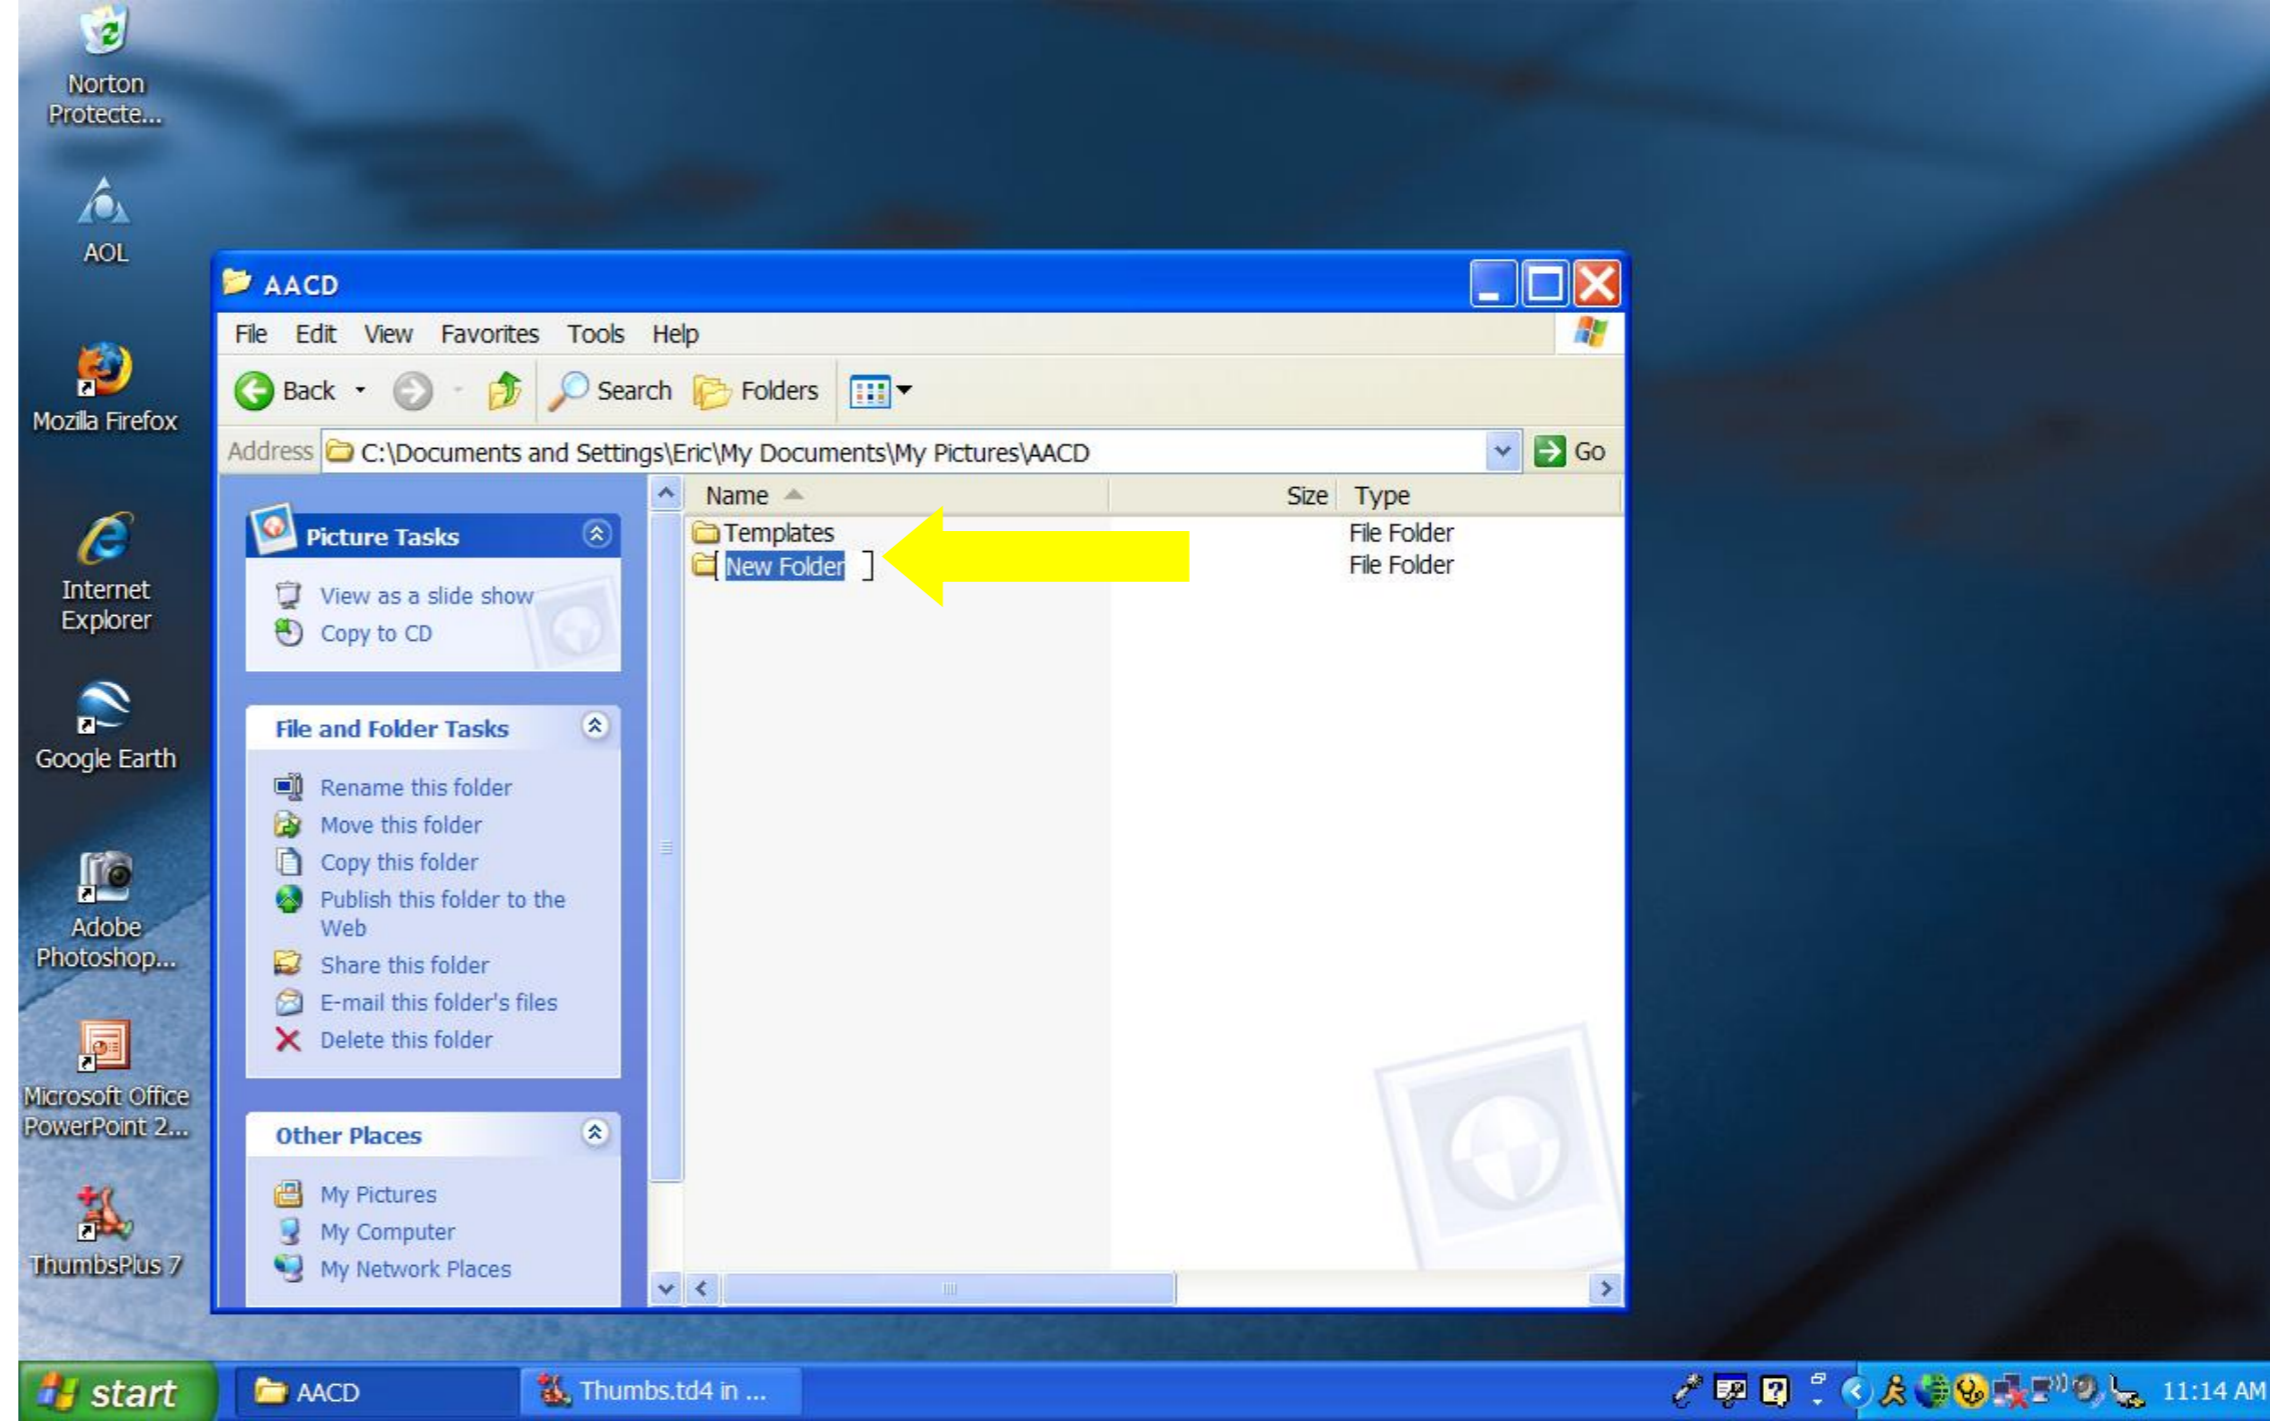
Norton Protecte...

AOL

Mozilla Firefox

Internet Explorer

Google Earth

Adobe Photoshop...

Microsoft Office PowerPoint 2...

ThumbsPlus 7

AACD

File Edit View Favorites Tools Help

Back Search Folders

Address C:\Documents and Settings\Eric\My Documents\My Pictures\AACD Go

Picture Tasks

View as a slide show
Copy to CD

File and Folder Tasks

Rename this folder
Move this folder
Copy this folder
Publish this folder to the Web
Share this folder
E-mail this folder's files
Delete this folder

Other Places

My Pictures
My Computer
My Network Places

| Name | Size | Type |
|---|---|---|
| Templates | | File Folder |
| New Folder | | File Folder |

start AACD Thumbs.td4 in ... 11:14 AM